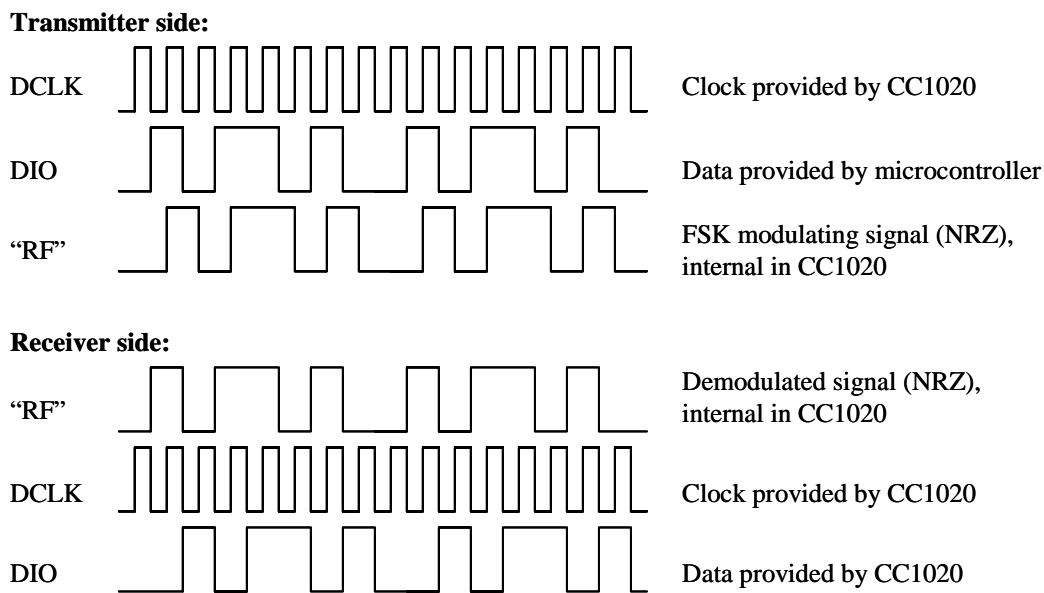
**Transmitter side:**

DCLK — Clock provided by CC1020

DIO — Data provided by microcontroller

"RF" — FSK modulating signal (NRZ), internal in CC1020

**Receiver side:**

"RF" — Demodulated signal (NRZ), internal in CC1020

DCLK — Clock provided by CC1020

DIO — Data provided by CC1020